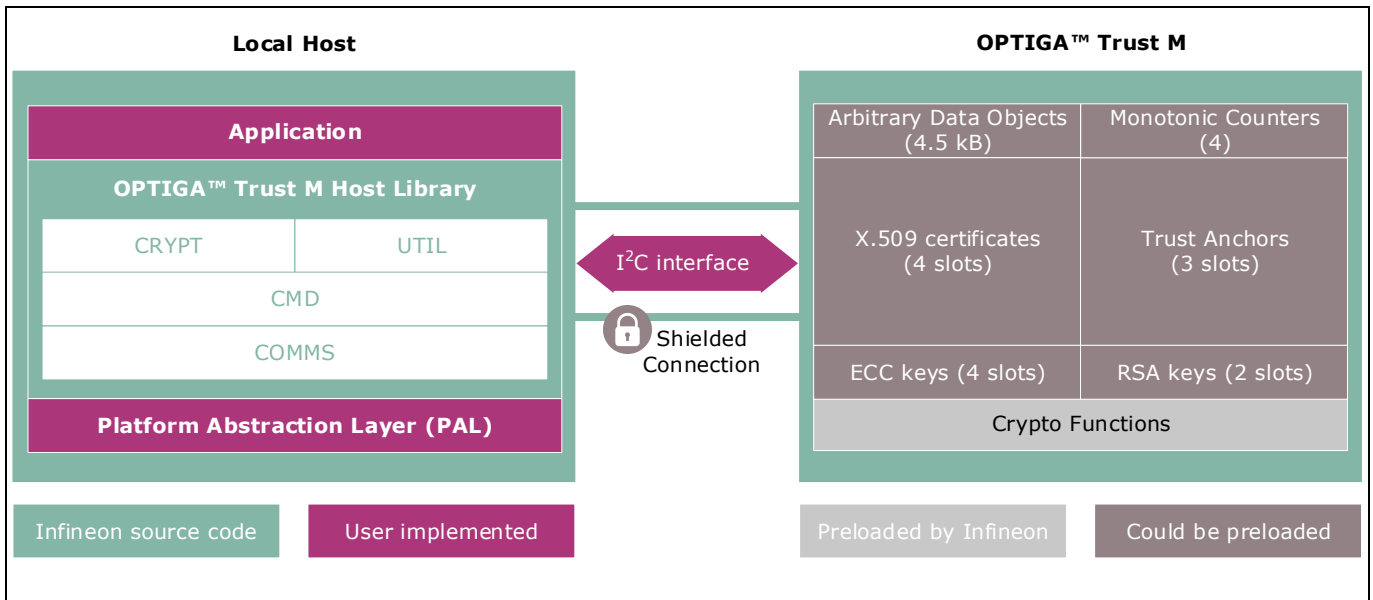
Local Host

Application

OPTIGA™ Trust M Host Library

| CRYPT | UTIL |
|---|---|
| CMD | |
| COMMS | |

Platform Abstraction Layer (PAL)

$I^2C$ interface

Shielded Connection

OPTIGA™ Trust M

| Arbitrary Data Objects (4.5 kB) | Monotonic Counters (4) |
|---|---|
| X.509 certificates (4 slots) | Trust Anchors (3 slots) |
| ECC keys (4 slots) | RSA keys (2 slots) |
| Crypto Functions | |

Infineon source code

User implemented

Preloaded by Infineon

Could be preloaded